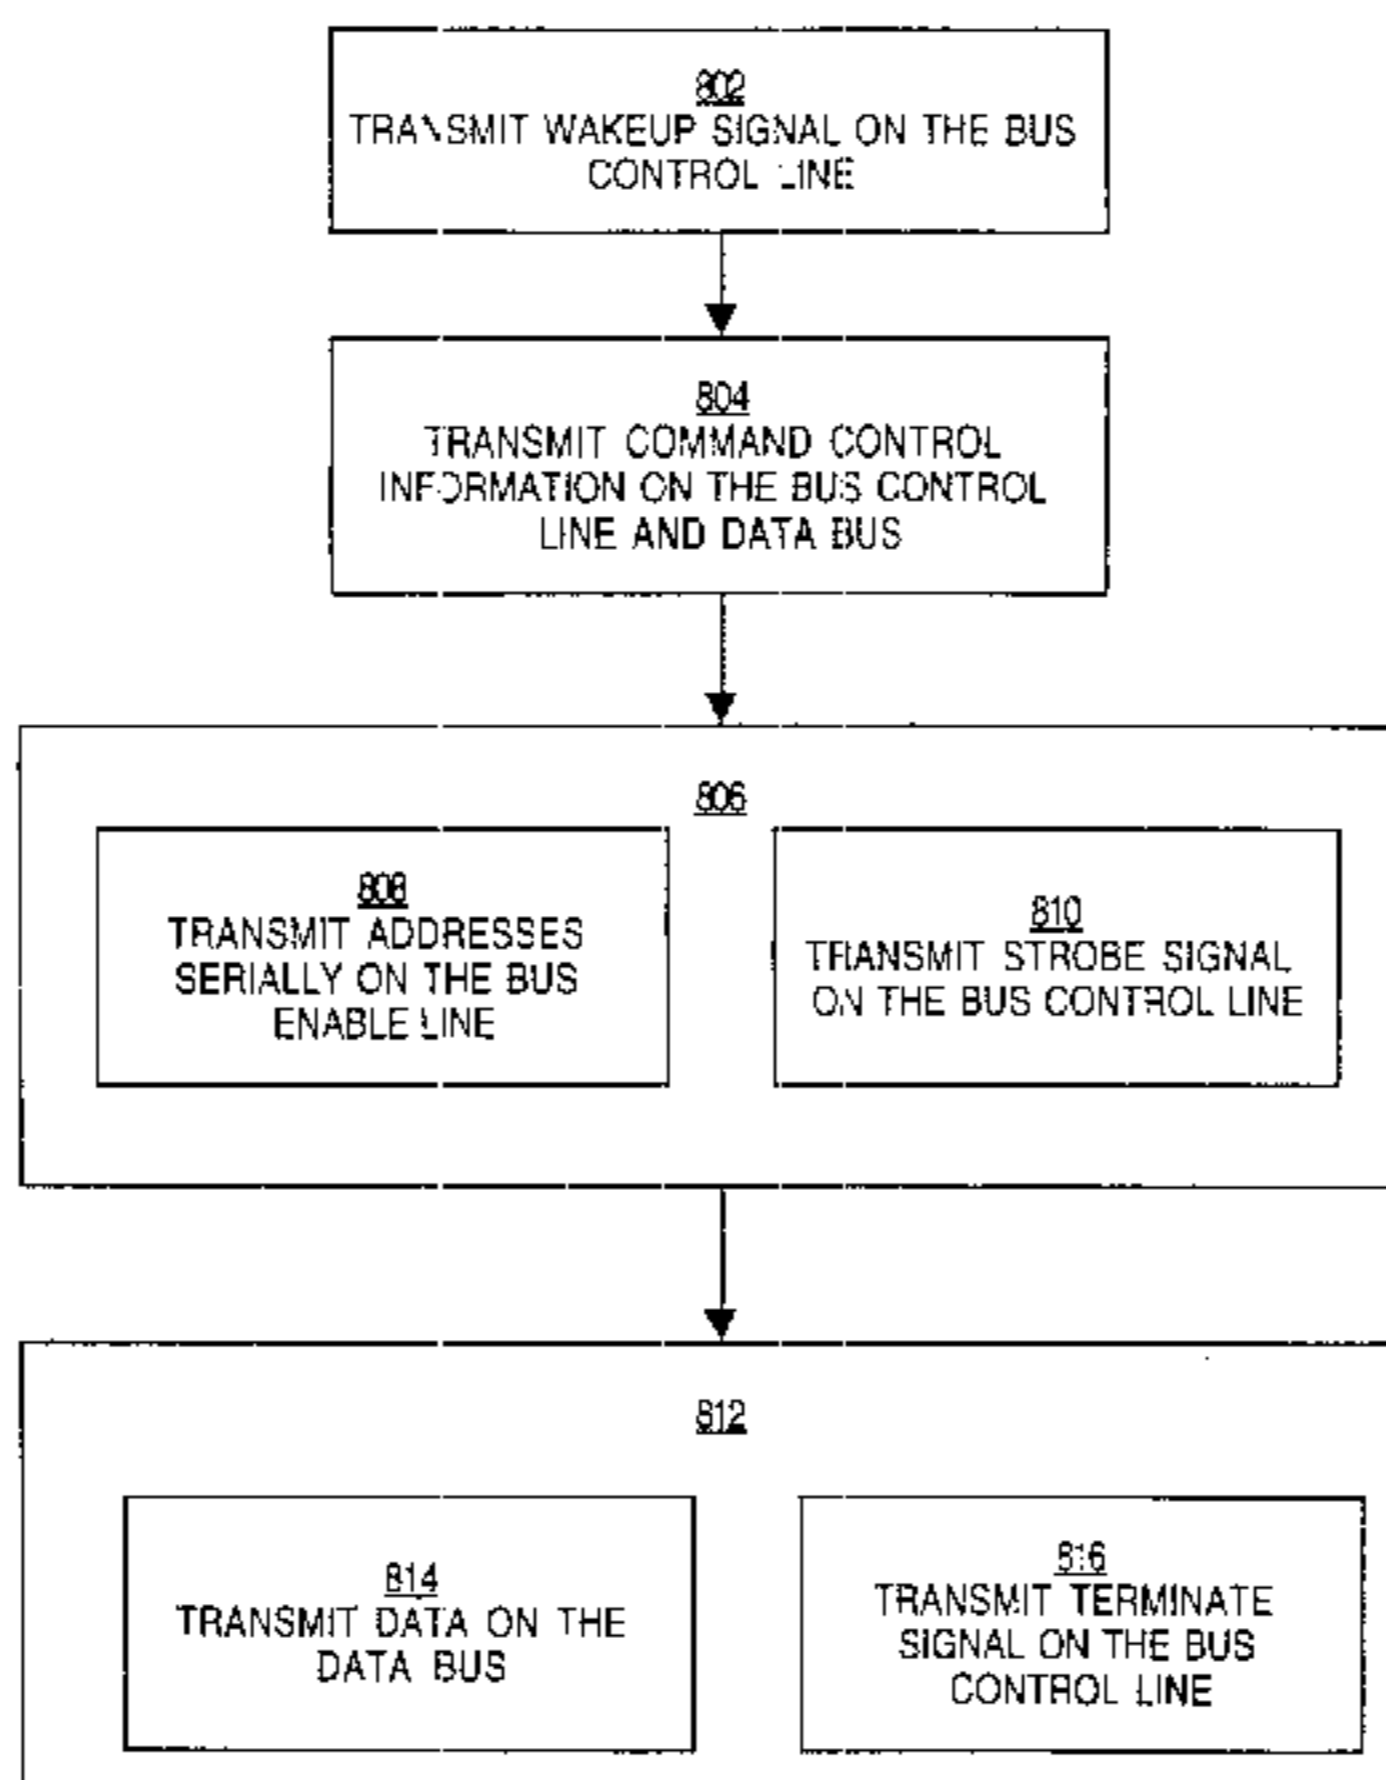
802
TRANSMIT WAKEUP SIGNAL ON THE BUS CONTROL LINE

804
TRANSMIT COMMAND CONTROL INFORMATION ON THE BUS CONTROL LINE AND DATA BUS

806

808
TRANSMIT ADDRESSES SERIALLY ON THE BUS ENABLE LINE

810
TRANSMIT STROBE SIGNAL ON THE BUS CONTROL LINE

812

814
TRANSMIT DATA ON THE DATA BUS

816
TRANSMIT TERMINATE SIGNAL ON THE BUS CONTROL LINE